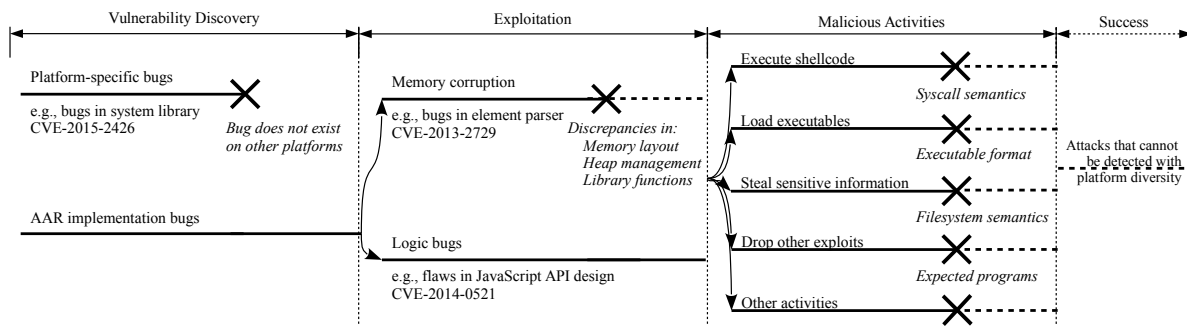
Vulnerability Discovery

Exploitation

Malicious Activities

Success

Platform-specific bugs

e.g., bugs in system library CVE-2015-2426

Bug does not exist on other platforms

AAR implementation bugs

Memory corruption

e.g., bugs in element parser CVE-2013-2729

Discrepancies in: Memory layout Heap management Library functions

Logic bugs

e.g., flaws in JavaScript API design CVE-2014-0521

Execute shellcode

Syscall semantics

Load executables

Executable format

Steal sensitive information

Filesystem semantics

Drop other exploits

Expected programs

Other activities

Attacks that cannot be detected with platform diversity